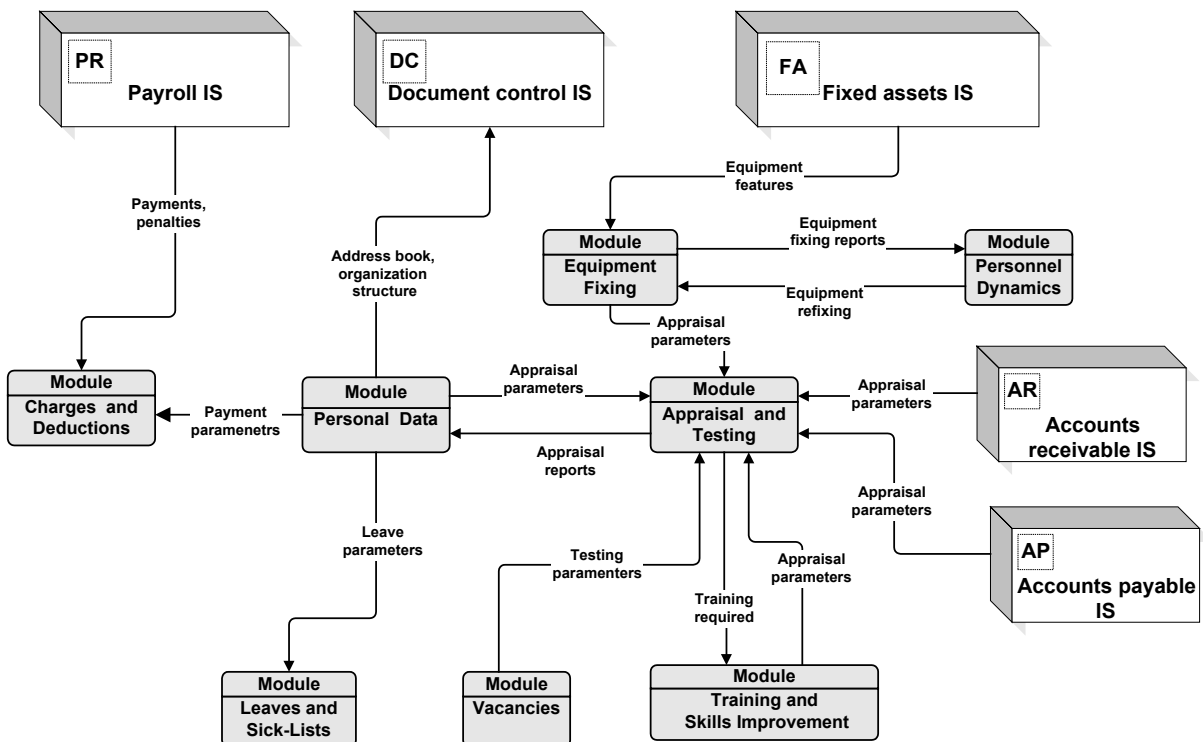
PR
Payroll IS

DC
Document control IS

FA
Fixed assets IS

Equipment features

Payments, penalties

Address book, organization structure

Module
Equipment Fixing

Equipment fixing reports

Module
Personnel Dynamics

Equipment refixing

Appraisal parameters

Module
Charges and Deductions

Payment paramenetrs

Module
Personal Data

Appraisal parameters

Module
Appraisal and Testing

Appraisal parameters

AR
Accounts receivable IS

Appraisal reports

Appraisal parameters

AP
Accounts payable IS

Leave parameters

Testing paramenters

Appraisal parameters

Training required

Module
Leaves and Sick-Lists

Module
Vacancies

Module
Training and Skills Improvement